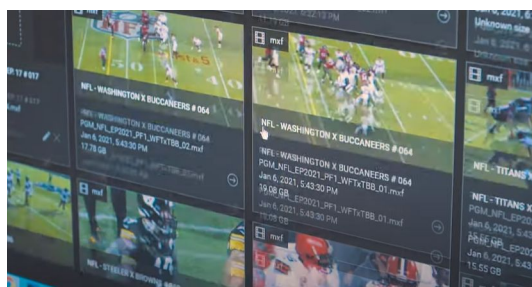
mxf
5:43:10 PM
mxf
Jan 6, 2021,
Unknown size
17 # 017
NFL - WASHINGTON X BUCCANEERS # 064
NFL - WASHINGTON X BUCCANEERS # 064
PGM_NFL_EP2021_PF1_WFTxTBB_02.mxf
Jan 6, 2021, 5:43:30 PM
17.78 GB
NFL - WASHINGTON X BUCCANEERS # 064
PGM_NFL_EP2021_PF1_WFTxTBB_01.mxf
Jan 6, 2021, 5:43:30 PM
19.08 GB
mxf
NFL - TITANS X
PGM_NFL_
Jan 6, 2021
15.55 GB
mxf
mxf
mxf
NFL - STEELERS X BROWNS